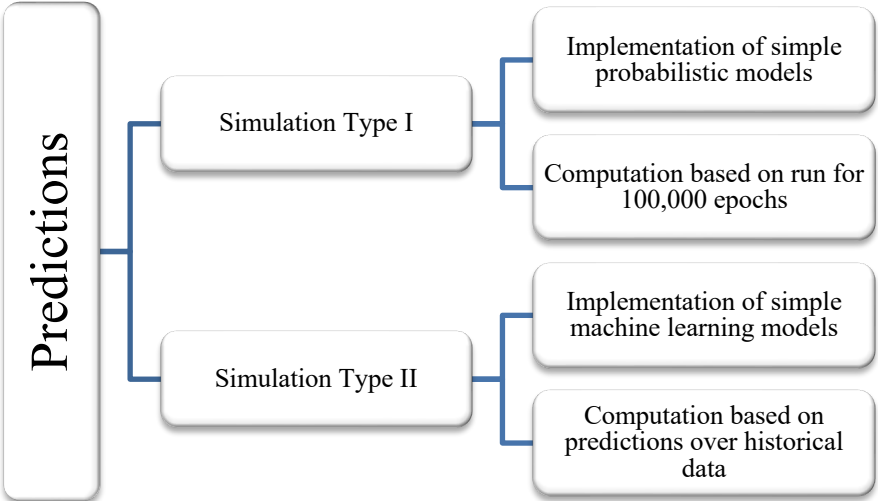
Predictions

Simulation Type I

Implementation of simple probabilistic models

Computation based on run for 100,000 epochs

Simulation Type II

Implementation of simple machine learning models

Computation based on predictions over historical data